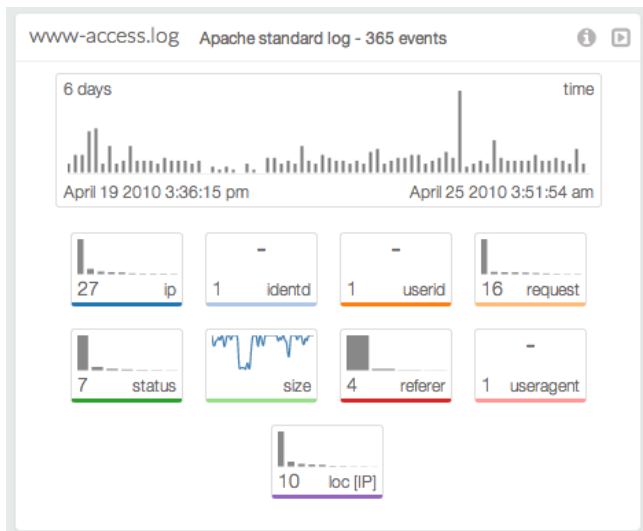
www-access.log Apache standard log - 365 events

6 days time

April 19 2010 3:36:15 pm April 25 2010 3:51:54 am

27 ip

-
1 identd

-
1 userid

16 request

7 status

size

4 referer

-
1 useragent

10 loc [IP]